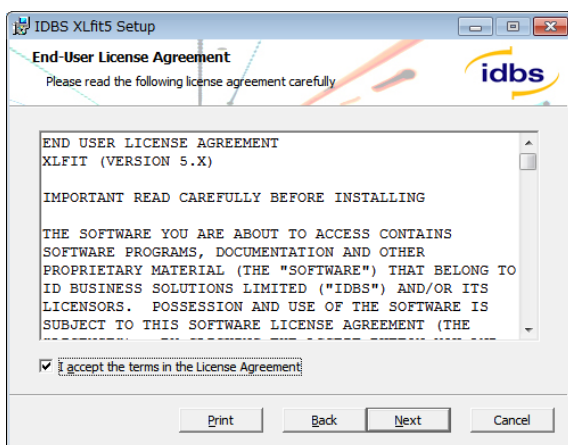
IDBS XLfit5 Setup

End-User License Agreement

Please read the following license agreement carefully

idbs

END USER LICENSE AGREEMENT
XLFIT (VERSION 5.X)

IMPORTANT READ CAREFULLY BEFORE INSTALLING

THE SOFTWARE YOU ARE ABOUT TO ACCESS CONTAINS SOFTWARE PROGRAMS, DOCUMENTATION AND OTHER PROPRIETARY MATERIAL (THE "SOFTWARE") THAT BELONG TO ID BUSINESS SOLUTIONS LIMITED ("IDBS") AND/OR ITS LICENSORS. POSSESSION AND USE OF THE SOFTWARE IS SUBJECT TO THIS SOFTWARE LICENSE AGREEMENT (THE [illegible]

I accept the terms in the License Agreement

Print Back Next Cancel